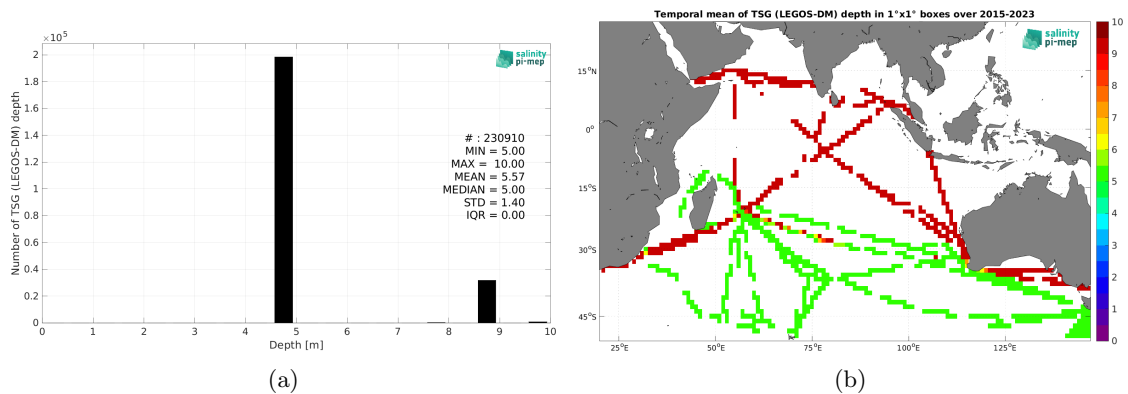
$\times 10^5$
salinity pi-mep
Number of TSG (LEGOS-DM) depth
2
1.8
1.6
1.4
1.2
1
0.8
0.6
0.4
0.2
0
# : 230910
MIN = 5.00
MAX = 10.00
MEAN = 5.57
MEDIAN = 5.00
STD = 1.40
IQR = 0.00
0 1 2 3 4 5 6 7 8 9 10
Depth [m]

(a)

Temporal mean of TSG (LEGOS-DM) depth in 1°x1° boxes over 2015-2023
salinity pi-mep
15°N
0°
15°S
30°S
45°S
25°E 50°E 75°E 100°E 125°E
10
9
8
7
6
5
4
3
2
1
0

(b)